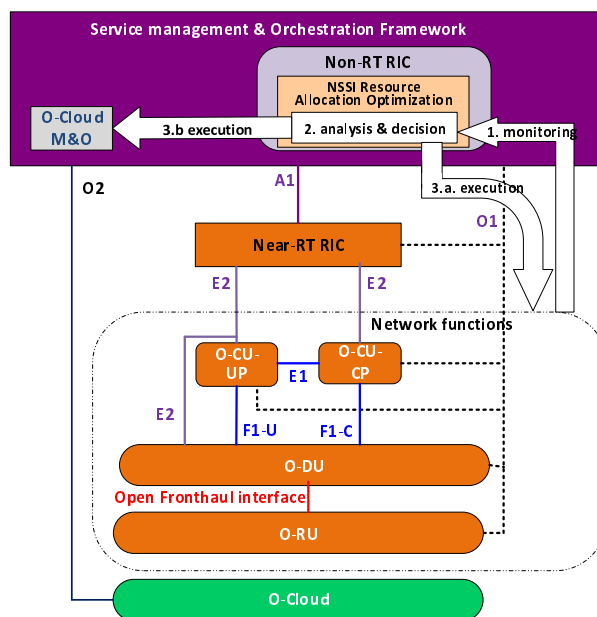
Service management & Orchestration Framework

Non-RT RIC

NSSI Resource Allocation Optimization

O-Cloud M&O

3.b execution

2. analysis & decision

1. monitoring

O2

A1

3.a. execution

O1

Near-RT RIC

E2

E2

Network functions

O-CU-UP

O-CU-CP

E1

E2

F1-U

F1-C

O-DU

Open Fronthaul interface

O-RU

O-Cloud